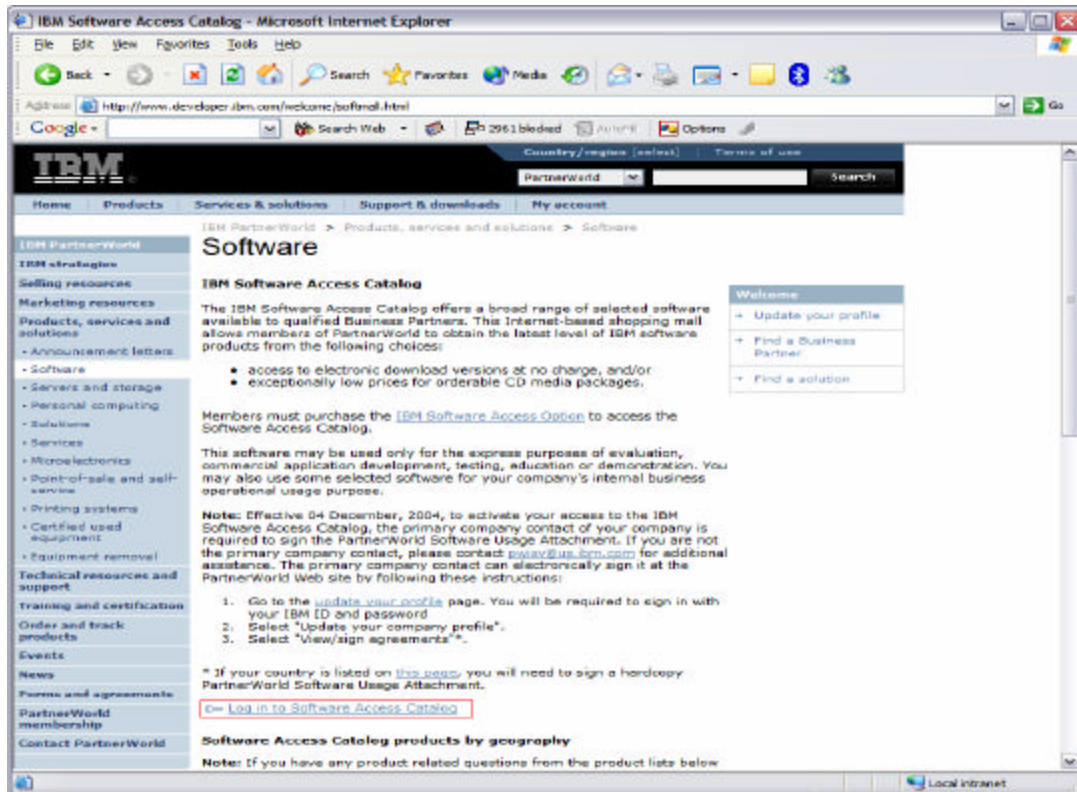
IBM Software Access Catalog - Microsoft Internet Explorer

File Edit View Favorites Tools Help

Back Search Favorites Media

Address http://www.developer.ibm.com/welcome/softmall.html Go

Google Search Web 2961 blocked AutoFill Options

IBM

Country/region [select] Terms of use

PartnerWorld Search

Home Products Services & solutions Support & downloads My account

IBM PartnerWorld > Products, services and solutions > Software

Software

IBM PartnerWorld
IBM strategies
Selling resources
Marketing resources
Products, services and solutions
- Announcement letters
- Software
- Servers and storage
- Personal computing
- Solutions
- Services
- Microelectronics
- Point-of-sale and self-service
- Printing systems
- Certified used equipment
- Equipment removal
Technical resources and support
Training and certification
Order and track products
Events
News
Forms and agreements
PartnerWorld membership
Contact PartnerWorld

IBM Software Access Catalog

The IBM Software Access Catalog offers a broad range of selected software available to qualified Business Partners. This Internet-based shopping mall allows members of PartnerWorld to obtain the latest level of IBM software products from the following choices:

• access to electronic download versions at no charge, and/or
• exceptionally low prices for orderable CD media packages.

Members must purchase the IBM Software Access Option to access the Software Access Catalog.

This software may be used only for the express purposes of evaluation, commercial application development, testing, education or demonstration. You may also use some selected software for your company's internal business operational usage purpose.

Note: Effective 04 December, 2004, to activate your access to the IBM Software Access Catalog, the primary company contact of your company is required to sign the PartnerWorld Software Usage Attachment. If you are not the primary company contact, please contact pwsv@us.ibm.com for additional assistance. The primary company contact can electronically sign it at the PartnerWorld Web site by following these instructions:

1. Go to the update your profile page. You will be required to sign in with your IBM ID and password
2. Select "Update your company profile".
3. Select "View/sign agreements"*.

* If your country is listed on this page, you will need to sign a hardcopy PartnerWorld Software Usage Attachment.

Log in to Software Access Catalog

Software Access Catalog products by geography

Note: If you have any product related questions from the product lists below

Welcome
→ Update your profile
→ Find a Business Partner
→ Find a solution

Local intranet